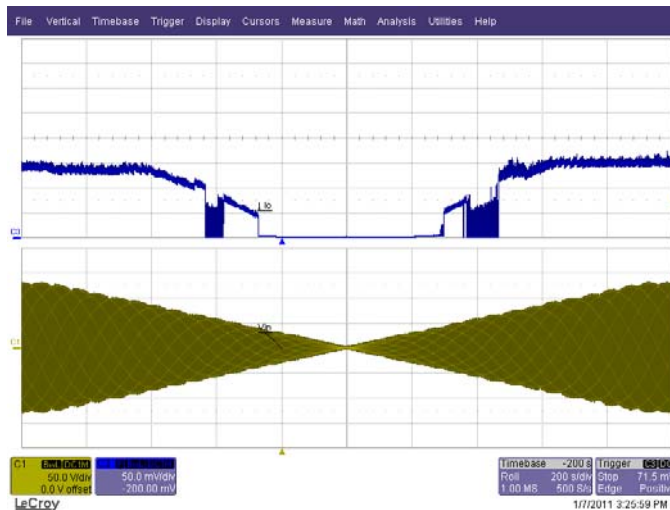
File Vertical Timebase Trigger Display Cursors Measure Math Analysis Utilities Help

Io

Vin

C1 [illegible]
50.0 V/div
0.0 V offset

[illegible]
50.0 mV/div
-200.00 mV

Timebase -200 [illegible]
Roll 200 s/div
1.00 MS 500 S/s

Trigger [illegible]
Stop 71.5 m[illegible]
Edge Positiv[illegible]

LeCroy

1/7/2011 3:25:59 PM